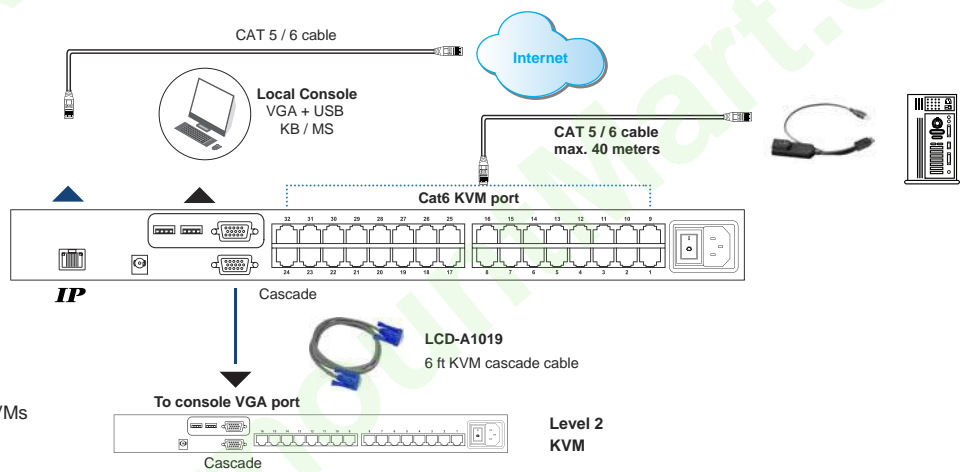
CAT 5 / 6 cable

Internet

Local Console
VGA + USB
KB / MS

CAT 5 / 6 cable
max. 40 meters

Cat6 KVM port

32 31 30 29 28 27 26 25 16 15 14 13 12 11 10 9

24 23 22 21 20 19 18 17 8 7 6 5 4 3 2 1

IP

Cascade

LCD-A1019
6 ft KVM cascade cable

VMs

To console VGA port

Level 2
KVM

Cascade